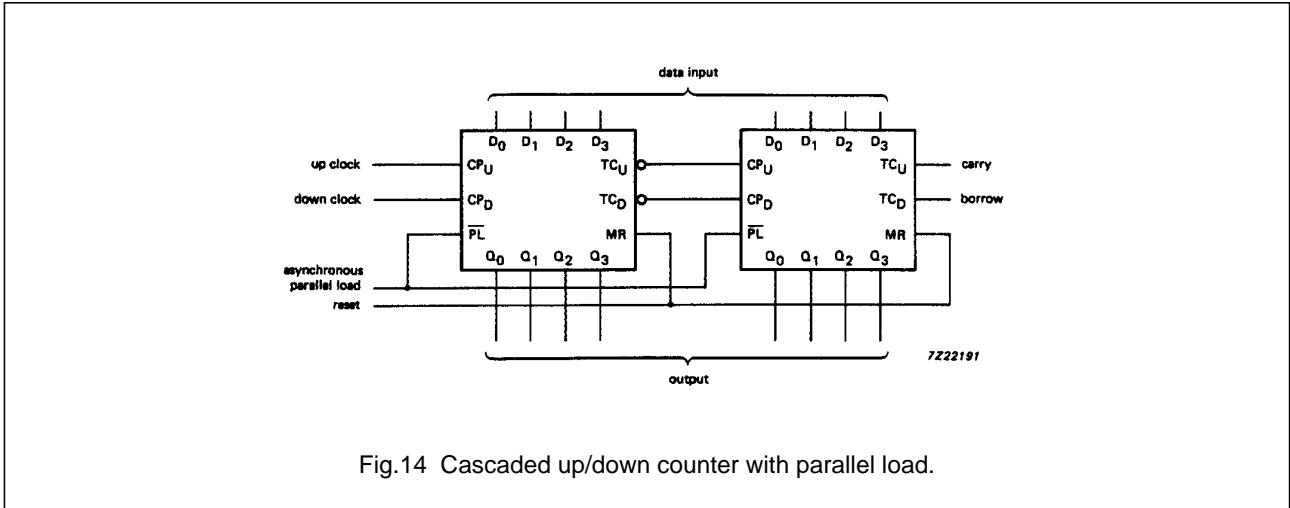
data input

$D_0$ $D_1$ $D_2$ $D_3$

up clock $CP_U$ $TC_U$

down clock $CP_D$ $TC_D$

$\overline{PL}$ MR

$Q_0$ $Q_1$ $Q_2$ $Q_3$

$D_0$ $D_1$ $D_2$ $D_3$

$CP_U$ $TC_U$ carry

$CP_D$ $TC_D$ borrow

$\overline{PL}$ MR

$Q_0$ $Q_1$ $Q_2$ $Q_3$

asynchronous parallel load

reset

7Z22191

output

Fig.14 Cascaded up/down counter with parallel load.